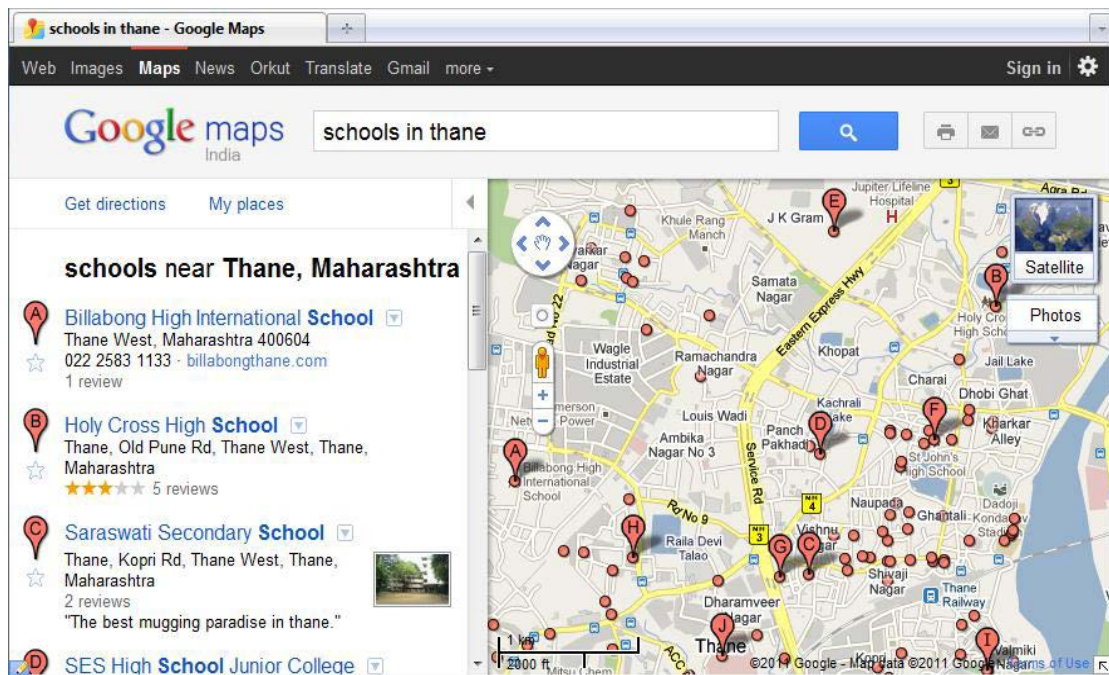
schools in thane - Google Maps

Web Images Maps News Orkut Translate Gmail more

Sign in

Google maps India

schools in thane

Get directions My places

schools near Thane, Maharashtra

Billabong High International School
Thane West, Maharashtra 400604
022 2583 1133 · billabongthane.com
1 review

Holy Cross High School
Thane, Old Pune Rd, Thane West, Thane, Maharashtra
5 reviews

Saraswati Secondary School
Thane, Kopri Rd, Thane West, Thane, Maharashtra
2 reviews
"The best mugging paradise in thane."

SES High School Junior College

Satellite
Photos

Jupiter Lifeline Hospital
J K Gram
Khule Rang Manch
Samata Nagar
Eastern Express Hwy
Holy Cross High School
Wagle Industrial Estate
Ramachandra Nagar
Khopat
Jail Lake
Charai
Dhobi Ghat
Louis Wadi
Kachrali Lake
Kharkar Alley
Ambika Nagar No 3
Panch Pakhadi
St John's High School
Billabong High International School
Service Rd
Naupada
Dadoji Kondadev Stadium
Rd No 9
Ghantali
Raila Devi Talao
Vishnu Nagar
Shivaji Nagar
Thane Railway
Dharamveer Nagar
Thane
Valmiki
Agra Rd
1 km
2000 ft
©2011 Google - Map data ©2011 Google - Terms of Use